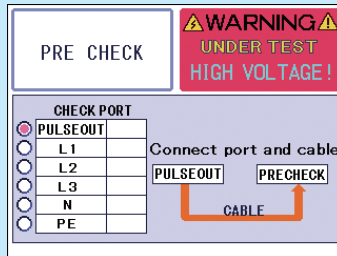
PRE CHECK

⚠WARNING⚠
UNDER TEST
HIGH VOLTAGE!

CHECK PORT

| | | |
|---|---|---|
| ◉ | PULSEOUT | |
| ○ | L1 | |
| ○ | L2 | |
| ○ | L3 | |
| ○ | N | |
| ○ | PE | |

Connect port and cable

PULSEOUT

PRECHECK

CABLE